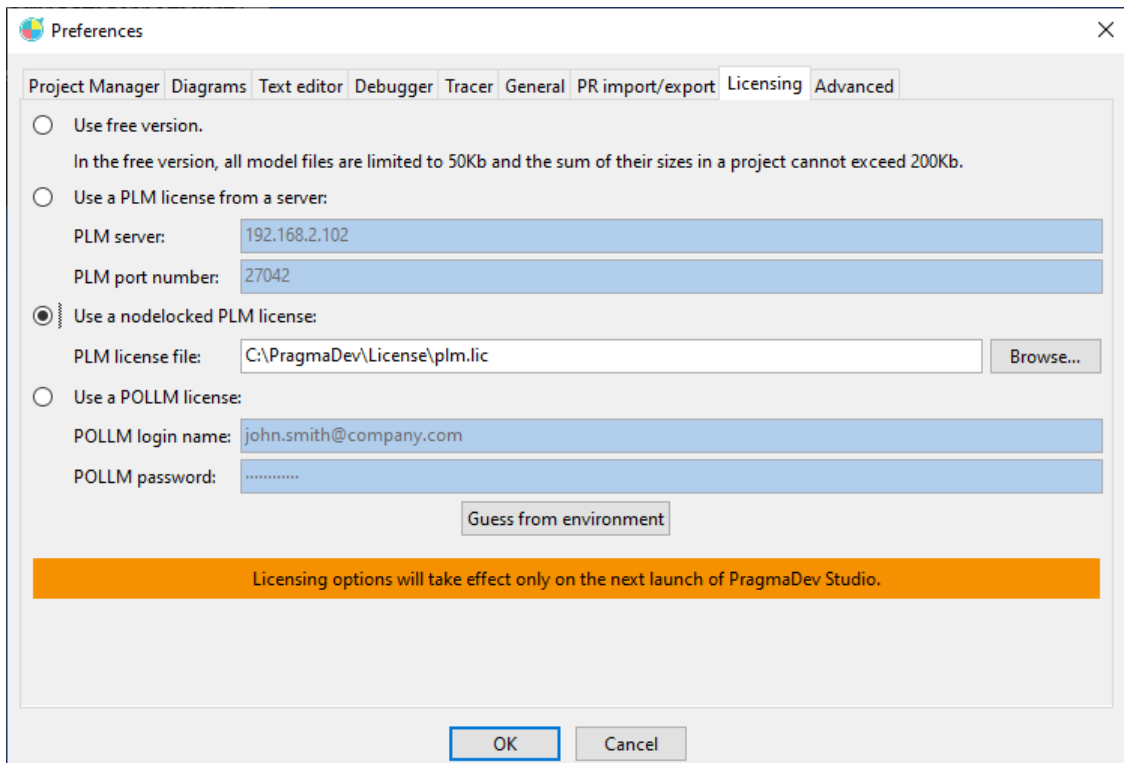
Preferences

Project Manager | Diagrams | Text editor | Debugger | Tracer | General | PR import/export | Licensing | Advanced

Use free version.

In the free version, all model files are limited to 50Kb and the sum of their sizes in a project cannot exceed 200Kb.

Use a PLM license from a server:

PLM server: 192.168.2.102

PLM port number: 27042

Use a nodelocked PLM license:

PLM license file: C:\PragmaDev\License\plm.lic

Browse...

Use a POLLM license:

POLLM login name: john.smith@company.com

POLLM password: ············

Guess from environment

Licensing options will take effect only on the next launch of PragmaDev Studio.

OK

Cancel